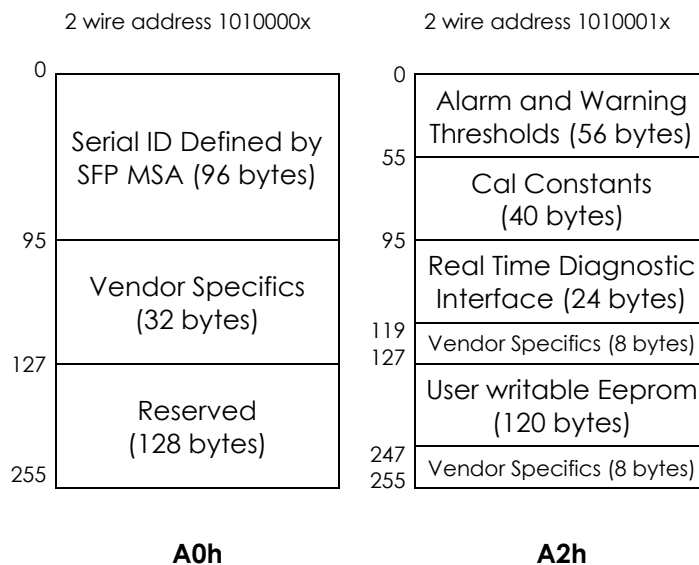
2 wire address 1010000x

0

Serial ID Defined by SFP MSA (96 bytes)

95

Vendor Specifics (32 bytes)

127

Reserved (128 bytes)

255

A0h

2 wire address 1010001x

0

Alarm and Warning Thresholds (56 bytes)

55

Cal Constants (40 bytes)

95

Real Time Diagnostic Interface (24 bytes)

119

Vendor Specifics (8 bytes)

127

User writable Eeprom (120 bytes)

247

Vendor Specifics (8 bytes)

255

A2h